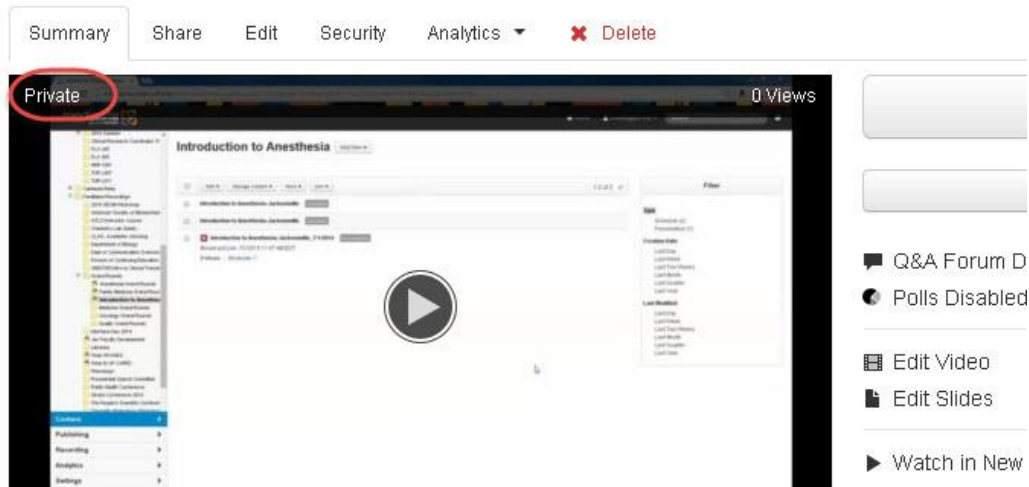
Summary Share Edit Security Analytics ▾ ✖ Delete

Private

0 Views

Introduction to Anesthesia

Filter

Content
Publishing
Recording
Analytics
Settings

Q&A Forum D

Polls Disabled

Edit Video

Edit Slides

▶ Watch in New